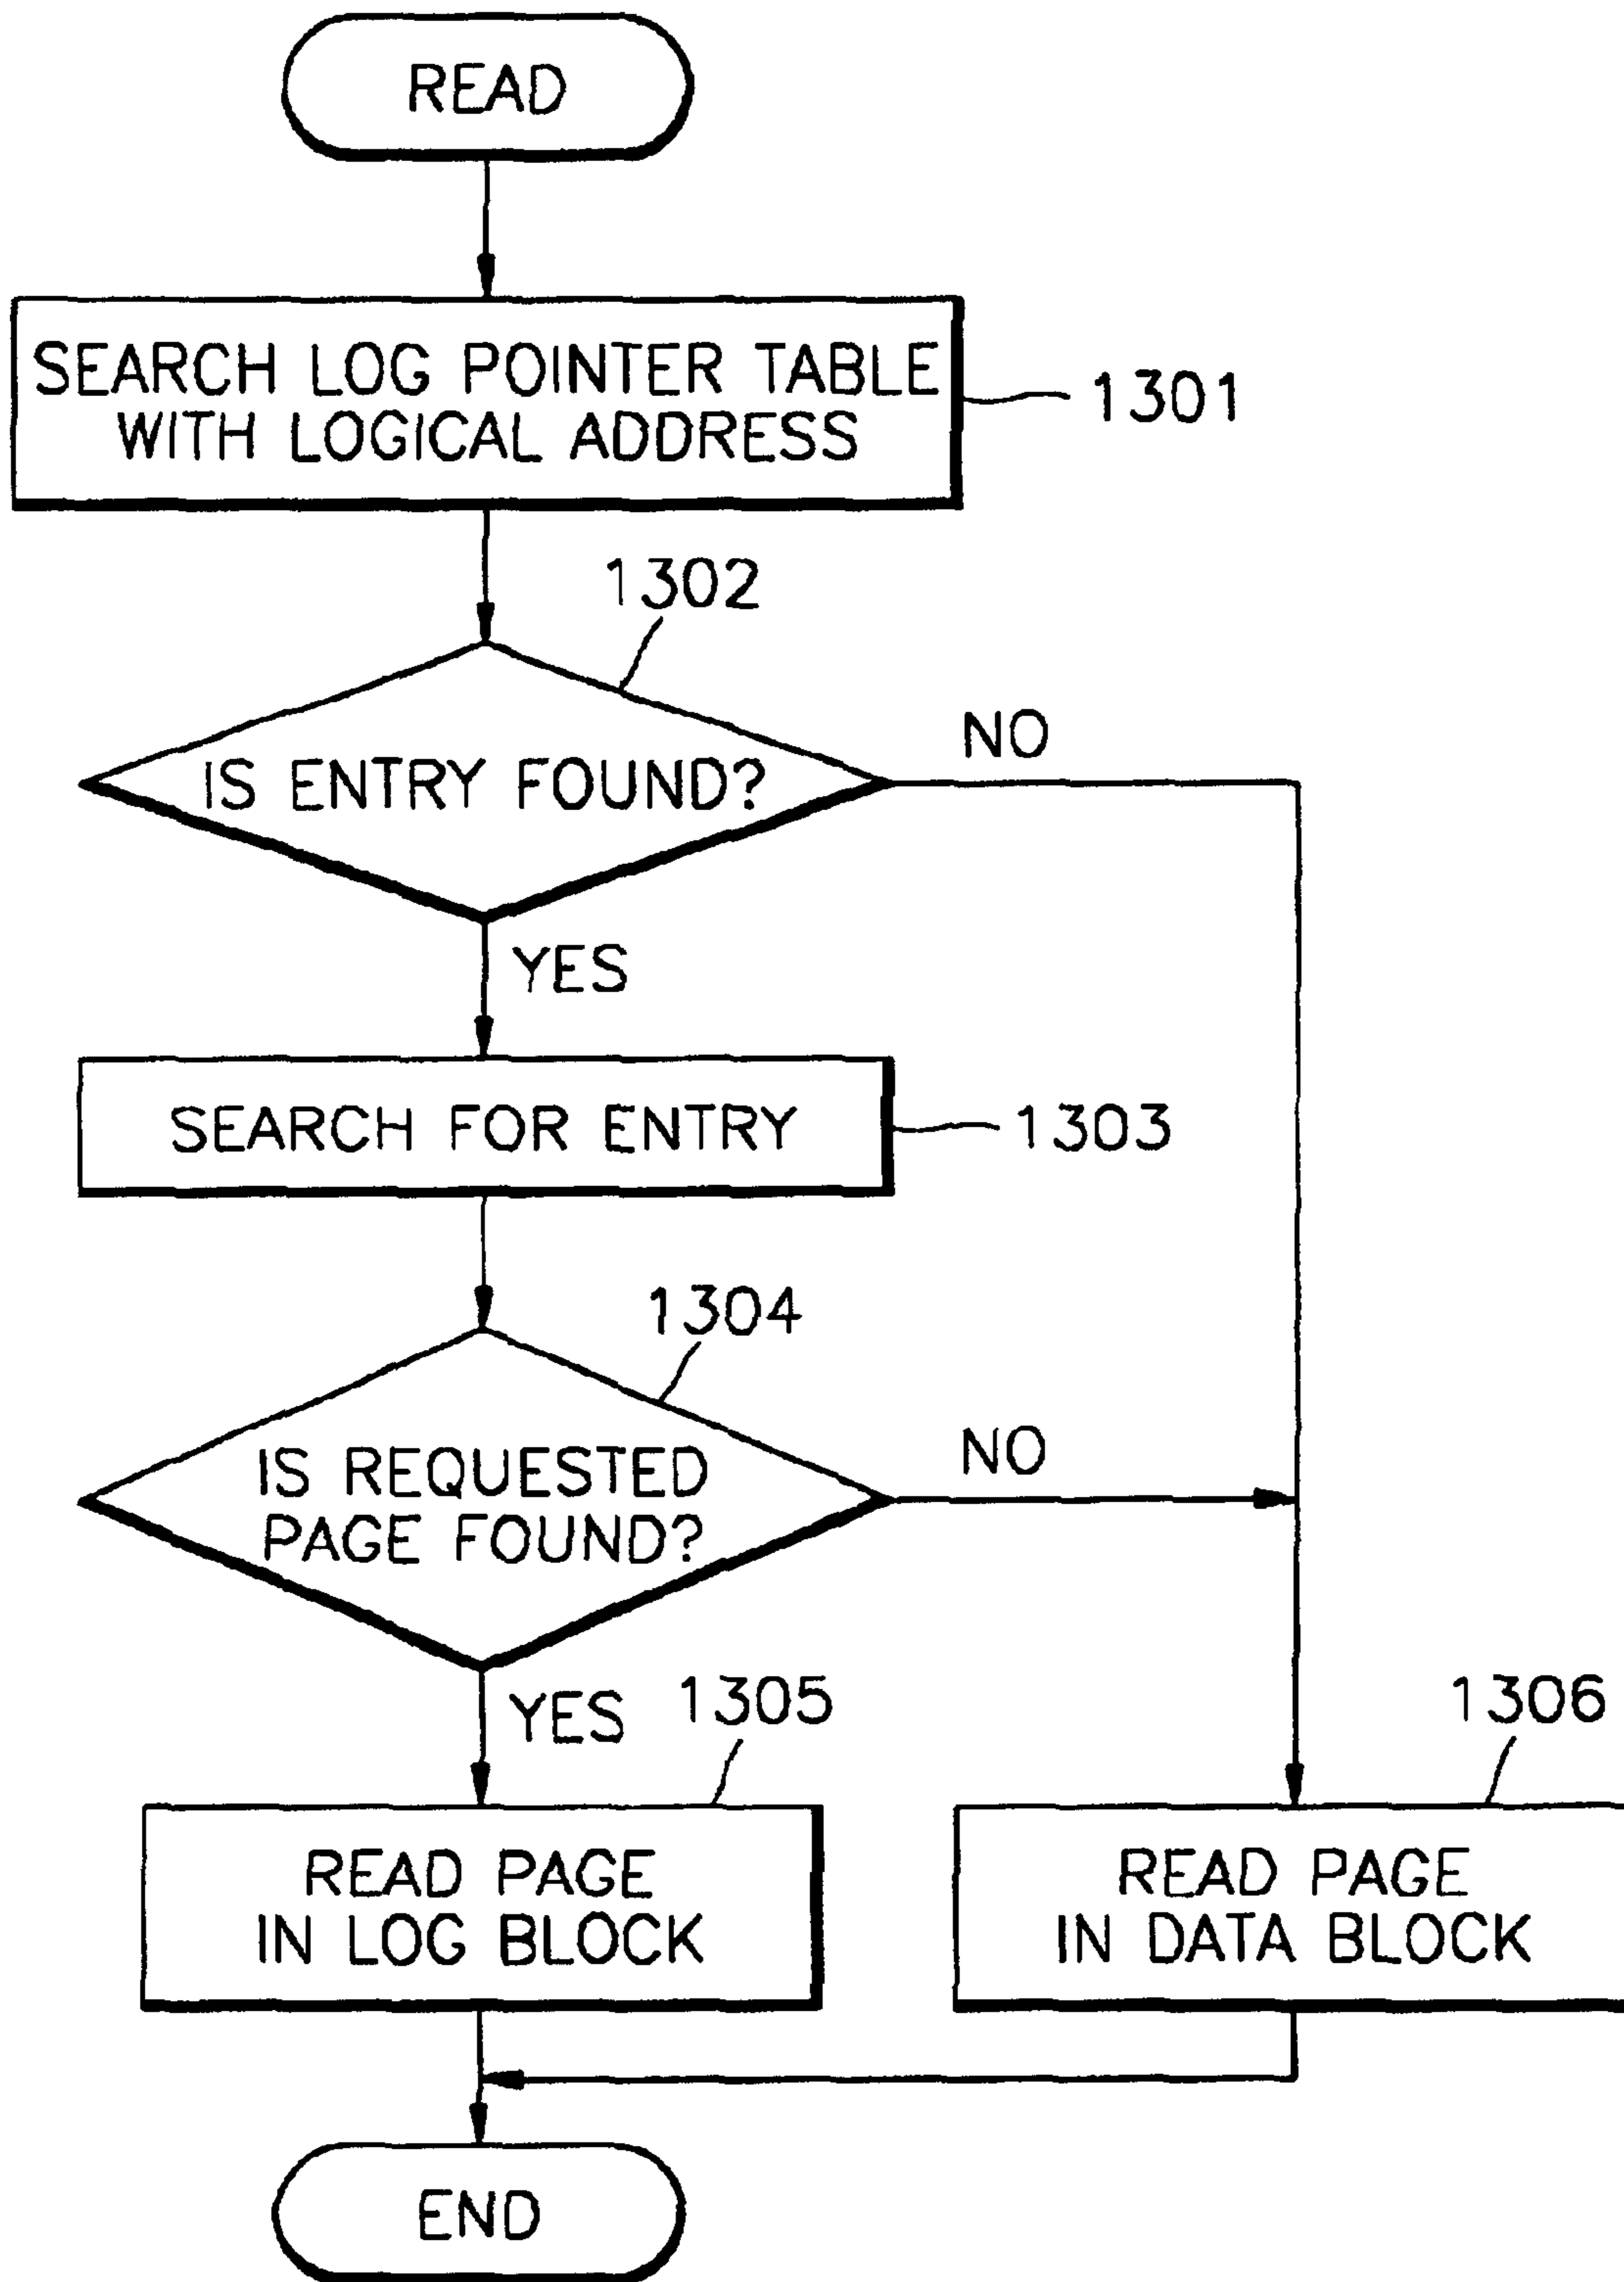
READ

SEARCH LOG POINTER TABLE WITH LOGICAL ADDRESS

1301

1302

IS ENTRY FOUND?

NO

YES

SEARCH FOR ENTRY

1303

1304

IS REQUESTED PAGE FOUND?

NO

YES

1305

1306

READ PAGE IN LOG BLOCK

READ PAGE IN DATA BLOCK

END